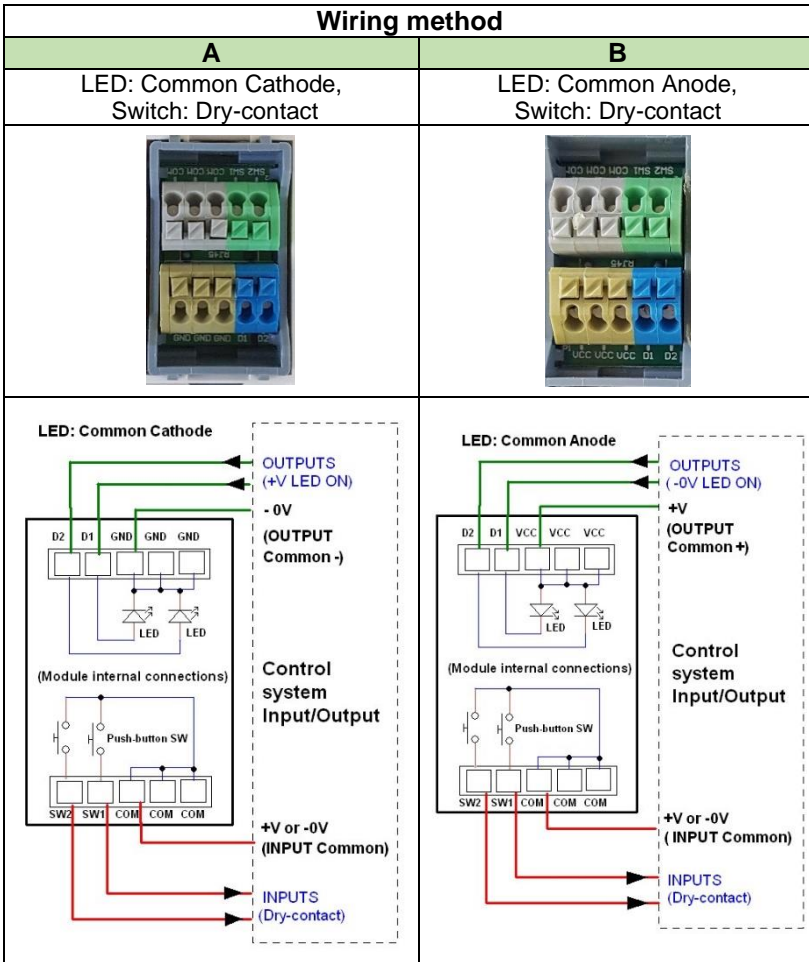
| Wiring method | |
|---|---|
| **A** | **B** |
| LED: Common Cathode, Switch: Dry-contact | LED: Common Anode, Switch: Dry-contact |
| SW2 SW1 COM COM COM<br>RJ45<br>GND GND GND D1 D2 | SW2 SW1 COM COM COM<br>RJ45<br>VCC VCC VCC D1 D2 |
| LED: Common Cathode<br>OUTPUTS (+V LED ON)<br>- 0V (OUTPUT Common -)<br>D2 D1 GND GND GND<br>LED LED<br>(Module internal connections)<br>Control system Input/Output<br>Push-button SW<br>SW2 SW1 COM COM COM<br>+V or -0V (INPUT Common)<br>INPUTS (Dry-contact) | LED: Common Anode<br>OUTPUTS ( -0V LED ON)<br>+V (OUTPUT Common +)<br>D2 D1 VCC VCC VCC<br>LED LED<br>(Module internal connections)<br>Control system Input/Output<br>Push-button SW<br>SW2 SW1 COM COM COM<br>+V or -0V ( INPUT Common)<br>INPUTS (Dry-contact) |